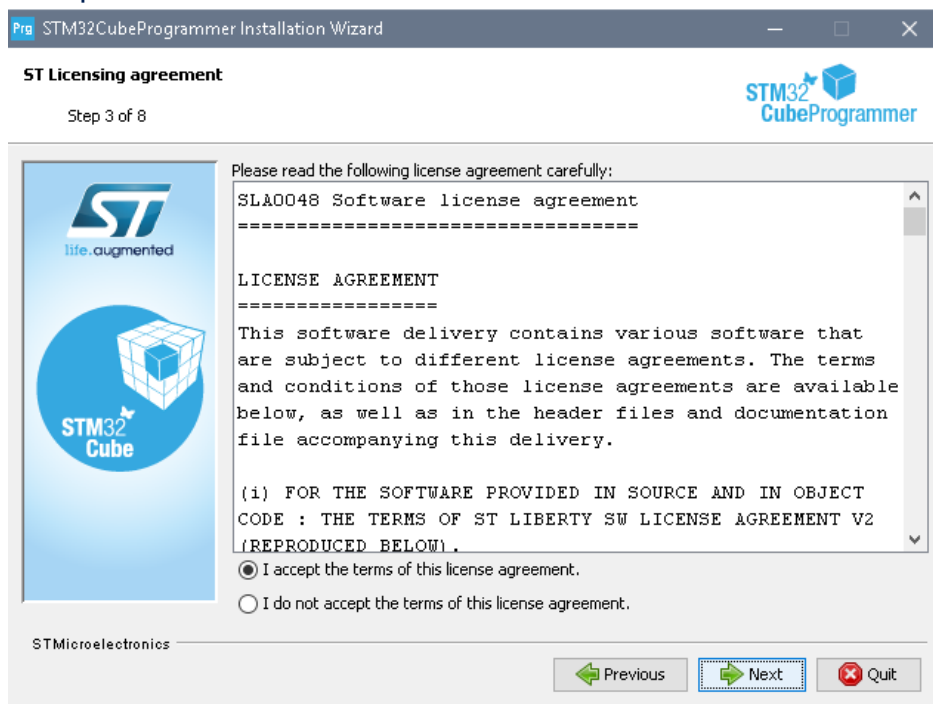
Prg STM32CubeProgrammer Installation Wizard

ST Licensing agreement

Step 3 of 8

STM32 CubeProgrammer

life.augmented

STM32 Cube

Please read the following license agreement carefully:

SLA0048 Software license agreement
==================================

LICENSE AGREEMENT
=================
This software delivery contains various software that are subject to different license agreements. The terms and conditions of those license agreements are available below, as well as in the header files and documentation file accompanying this delivery.

(i) FOR THE SOFTWARE PROVIDED IN SOURCE AND IN OBJECT CODE : THE TERMS OF ST LIBERTY SW LICENSE AGREEMENT V2 (REPRODUCED BELOW).

I accept the terms of this license agreement.

I do not accept the terms of this license agreement.

STMicroelectronics

Previous

Next

Quit